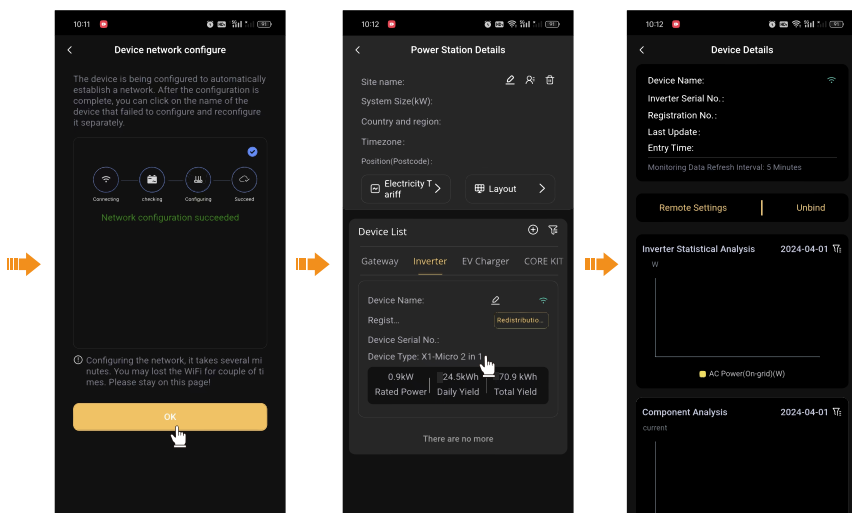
10:11

Device network configure

The device is being configured to automatically establish a network. After the configuration is complete, you can click on the name of the device that failed to configure and reconfigure it separately.

Connecting
checking
Configuring
Succeed

Network configuration succeeded

Configuring the network, it takes several minutes. You may lost the WiFi for couple of times. Please stay on this page!

OK

10:12

Power Station Details

Site name:
System Size(kW):
Country and region:
Timezone:
Position(Postcode):

Electricity Tariff
Layout

Device List

Gateway
Inverter
EV Charger
CORE KIT

Device Name:
Regist...
Redistributio...
Device Serial No.:
Device Type: X1-Micro 2 in 1

0.9kW
Rated Power
24.5kWh
Daily Yield
70.9 kWh
Total Yield

There are no more

10:12

Device Details

Device Name:
Inverter Serial No.:
Registration No.:
Last Update:
Entry Time:

Monitoring Data Refresh Interval: 5 Minutes

Remote Settings
Unbind

Inverter Statistical Analysis
2024-04-01

W

AC Power(On-grid)(W)

Component Analysis
2024-04-01

current